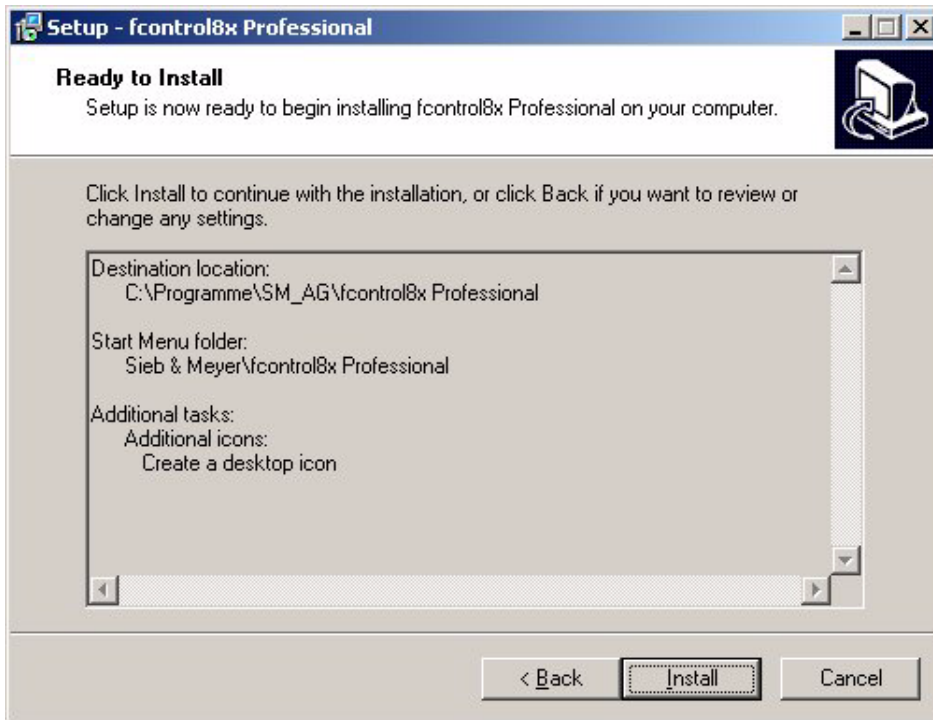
Setup - fcontrol8x Professional

Ready to Install
Setup is now ready to begin installing fcontrol8x Professional on your computer.

Click Install to continue with the installation, or click Back if you want to review or change any settings.

Destination location:
C:\Programme\SM_AG\fcontrol8x Professional

Start Menu folder:
Sieb & Meyer\fcontrol8x Professional

Additional tasks:
Additional icons:
Create a desktop icon

< Back
Install
Cancel